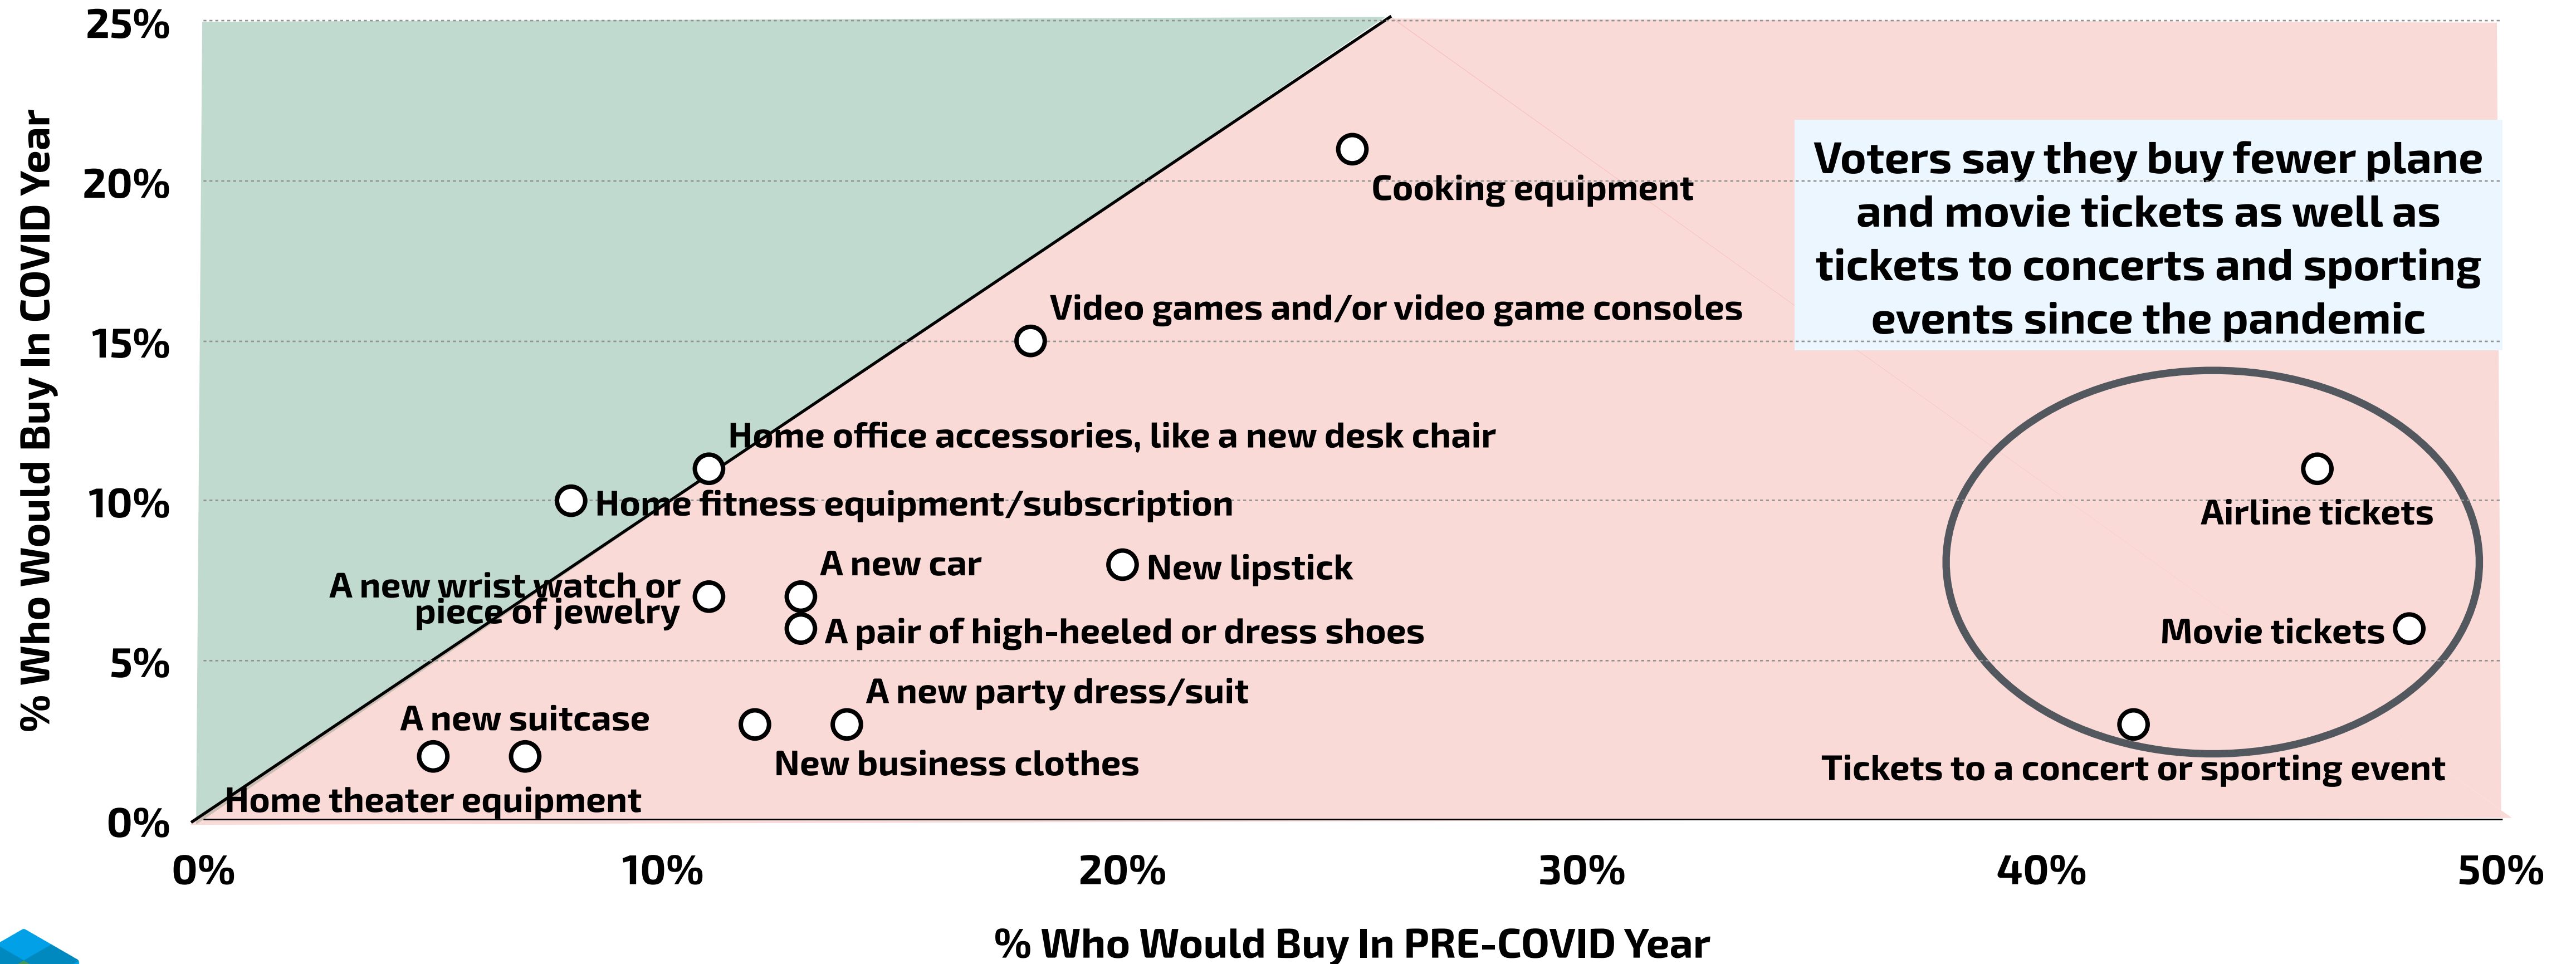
25%
20%
15%
10%
5%
0%

% Who Would Buy In COVID Year

Voters say they buy fewer plane and movie tickets as well as tickets to concerts and sporting events since the pandemic

Cooking equipment
Video games and/or video game consoles
Home office accessories, like a new desk chair
Home fitness equipment/subscription
A new car
New lipstick
A new wrist watch or piece of jewelry
A pair of high-heeled or dress shoes
A new party dress/suit
A new suitcase
New business clothes
Home theater equipment
Airline tickets
Movie tickets
Tickets to a concert or sporting event

0%
10%
20%
30%
40%
50%

% Who Would Buy In PRE-COVID Year